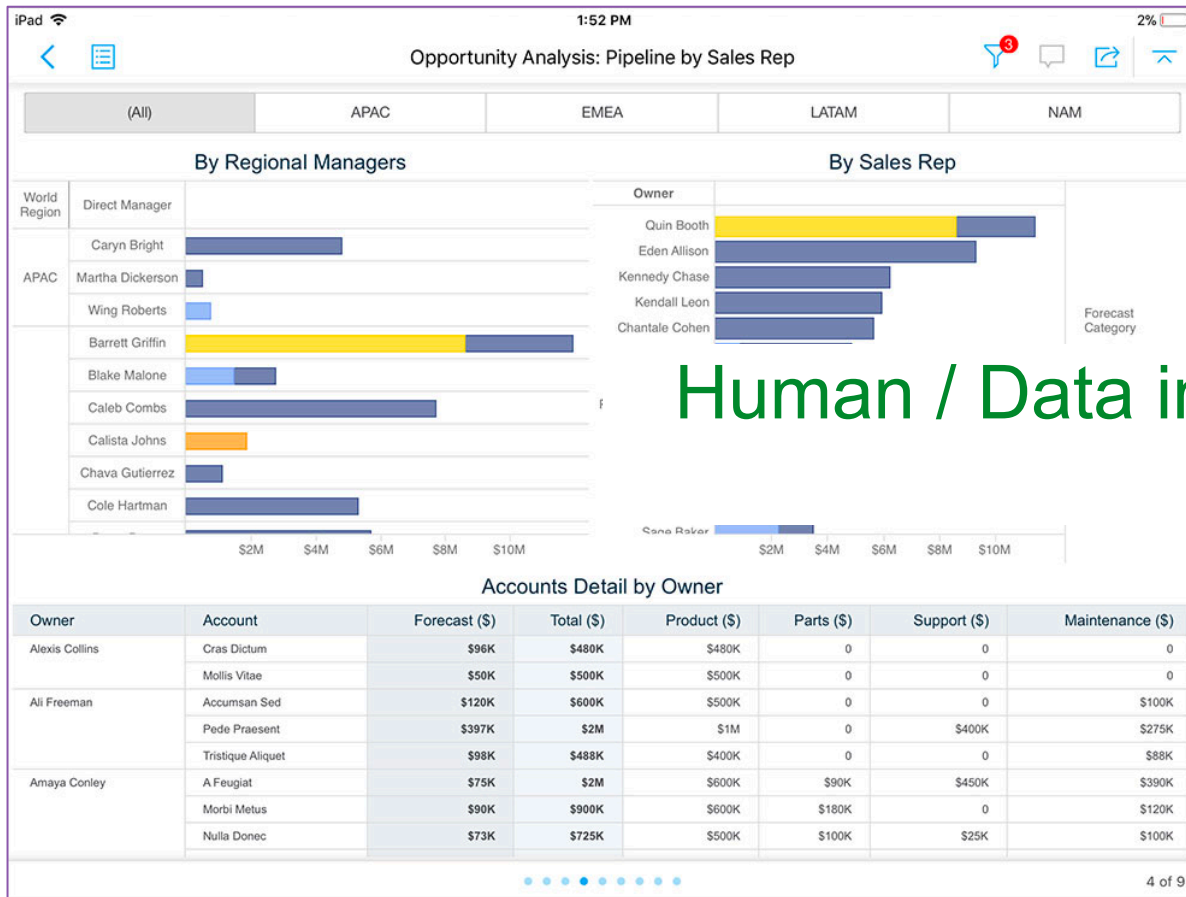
iPad 1:52 PM 2%

Opportunity Analysis: Pipeline by Sales Rep

3

(All) | APAC | EMEA | LATAM | NAM

By Regional Managers

| World Region | Direct Manager |
|---|---|
| APAC | Caryn Bright |
| | Martha Dickerson |
| | Wing Roberts |
| | Barrett Griffin |
| | Blake Malone |
| | Caleb Combs |
| | Calista Johns |
| | Chava Gutierrez |
| | Cole Hartman |

$2M $4M $6M $8M $10M

By Sales Rep

Owner
Quin Booth
Eden Allison
Kennedy Chase
Kendall Leon
Chantale Cohen
Sage Baker

Forecast Category

$2M $4M $6M $8M $10M

Human / Data i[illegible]

Accounts Detail by Owner

| Owner | Account | Forecast ($) | Total ($) | Product ($) | Parts ($) | Support ($) | Maintenance ($) |
|---|---|---|---|---|---|---|---|
| Alexis Collins | Cras Dictum | $96K | $480K | $480K | 0 | 0 | 0 |
| | Mollis Vitae | $50K | $500K | $500K | 0 | 0 | 0 |
| Ali Freeman | Accumsan Sed | $120K | $600K | $500K | 0 | 0 | $100K |
| | Pede Praesent | $397K | $2M | $1M | 0 | $400K | $275K |
| | Tristique Aliquet | $98K | $488K | $400K | 0 | 0 | $88K |
| Amaya Conley | A Feugiat | $75K | $2M | $600K | $90K | $450K | $390K |
| | Morbi Metus | $90K | $900K | $600K | $180K | 0 | $120K |
| | Nulla Donec | $73K | $725K | $500K | $100K | $25K | $100K |

4 of 9